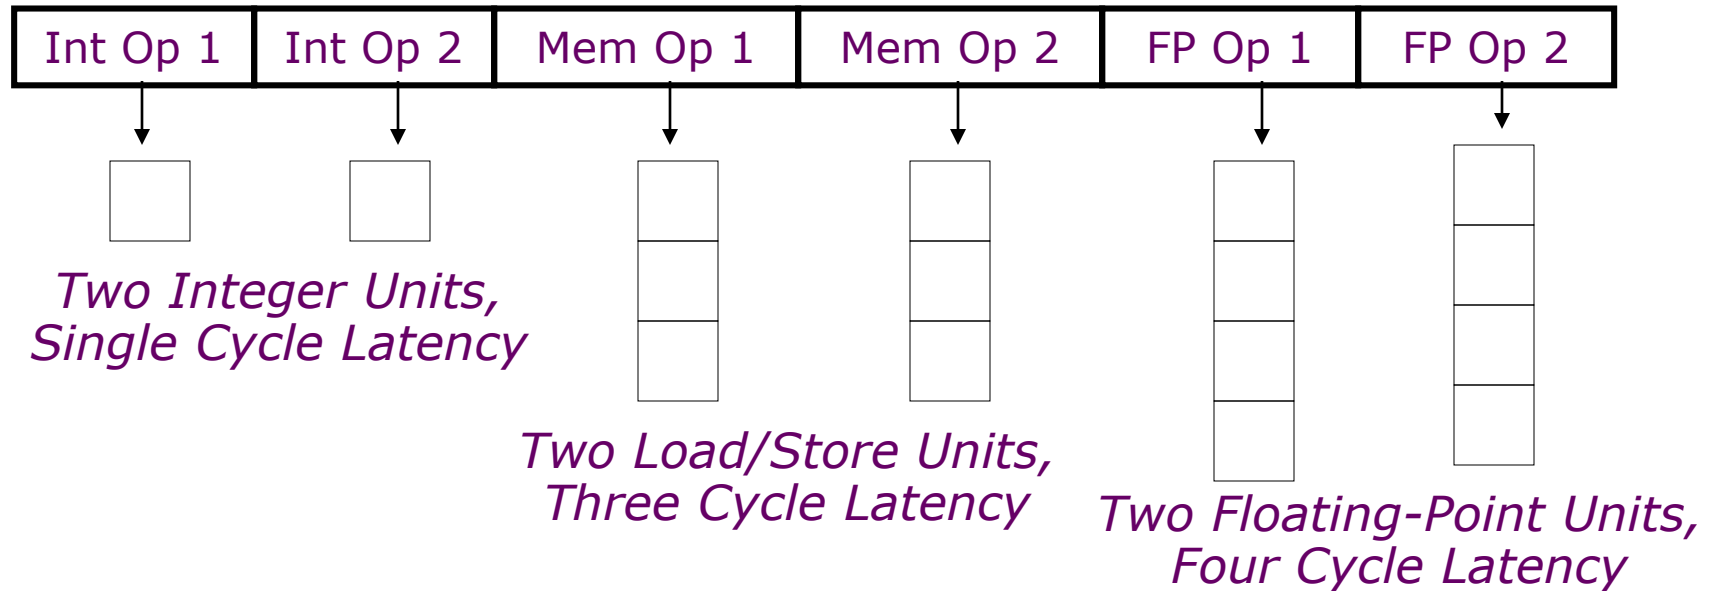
| Int Op 1 | Int Op 2 | Mem Op 1 | Mem Op 2 | FP Op 1 | FP Op 2 |
|---|---|---|---|---|---|

Two Integer Units, Single Cycle Latency

Two Load/Store Units, Three Cycle Latency

Two Floating-Point Units, Four Cycle Latency